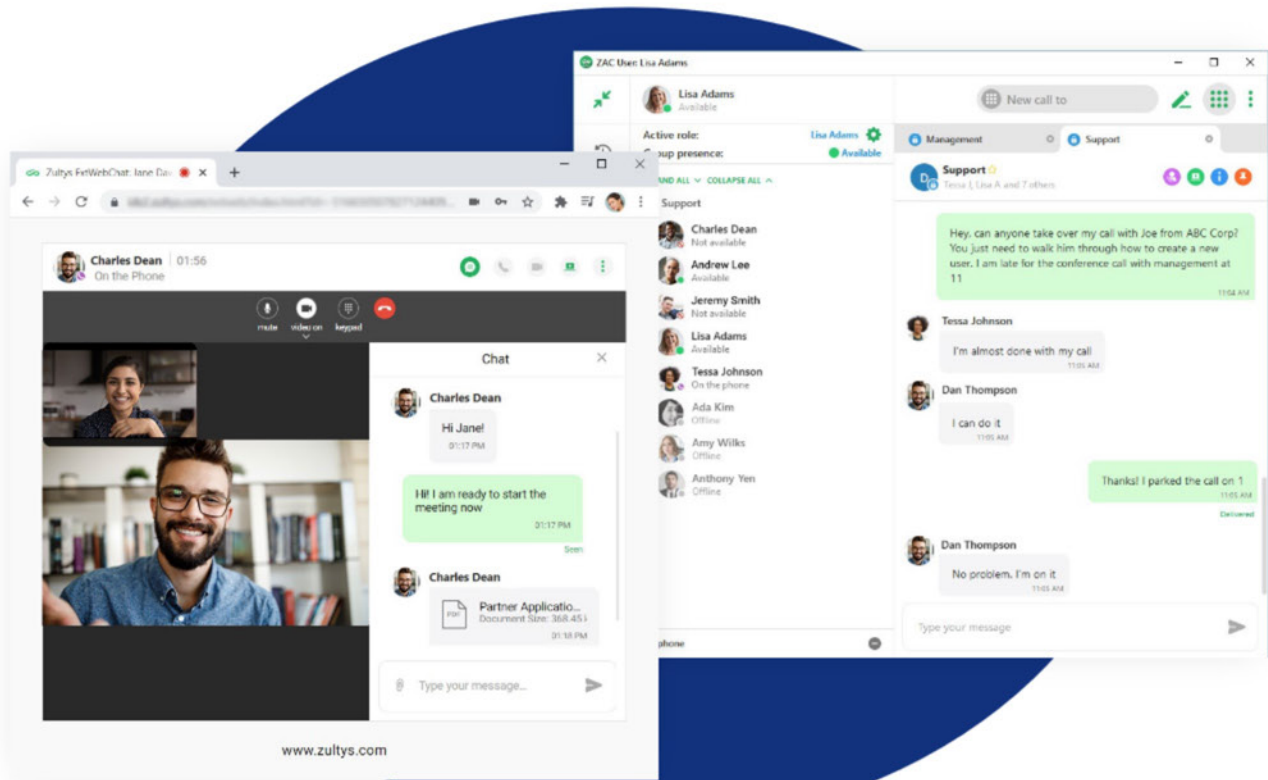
ZAC User: Lisa Adams

Lisa Adams
Available

New call to

Active role: Lisa Adams
Group presence: Available

AND ALL COLLAPSE ALL
Support

Charles Dean
Not available
Andrew Lee
Available
Jeremy Smith
Not available
Lisa Adams
Available
Tessa Johnson
On the phone
Ada Kim
Offline
Amy Wilks
Offline
Anthony Yen
Offline

phone

Management
Support

Support
Tessa J, Lisa A and 7 others

Hey, can anyone take over my call with Joe from ABC Corp? You just need to walk him through how to create a new user. I am late for the conference call with management at 11
11:04 AM

Tessa Johnson
I'm almost done with my call
11:05 AM

Dan Thompson
I can do it
11:05 AM

Thanks! I parked the call on 1
11:05 AM
Delivered

Dan Thompson
No problem, I'm on it
11:05 AM

Type your message

Zultys FxWebChat: Jane Do

Charles Dean 01:56
On the Phone

mute video on keypad

Chat

Charles Dean
Hi Jane!
01:17 PM

Hi! I am ready to start the meeting now
01:17 PM
Seen

Charles Dean
Partner Applicatio...
Document Size: 368.45
01:18 PM

Type your message...

www.zultys.com